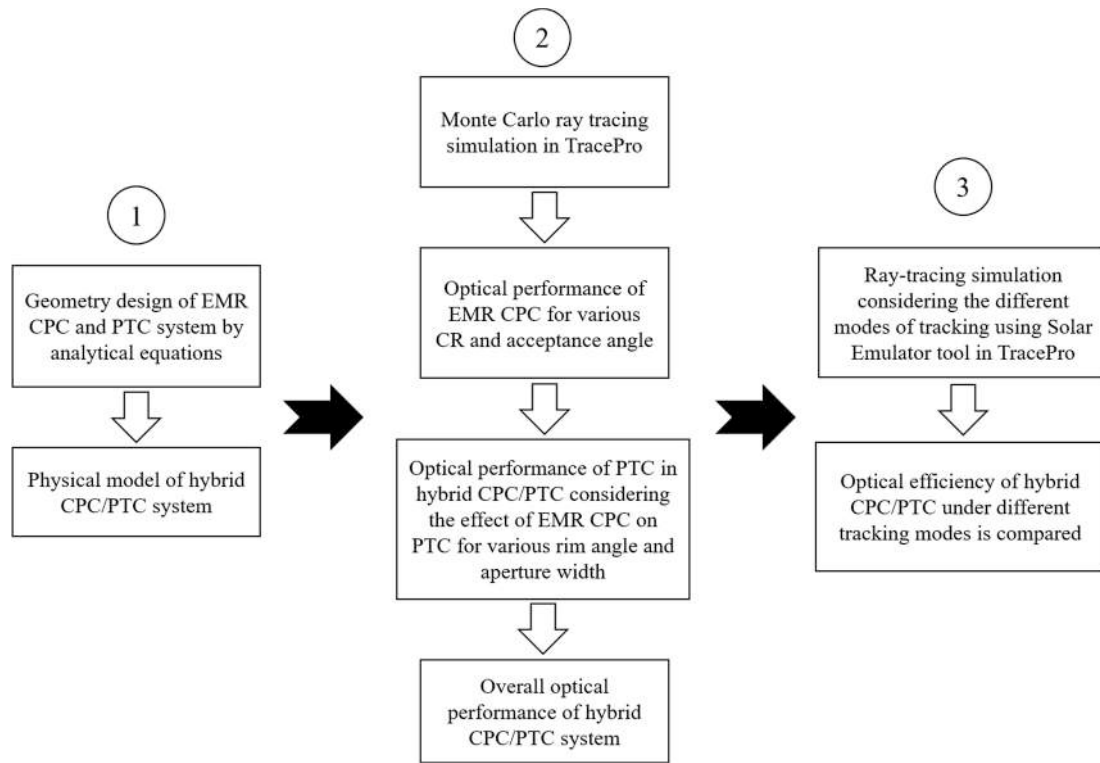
1

Geometry design of EMR CPC and PTC system by analytical equations

Physical model of hybrid CPC/PTC system

2

Monte Carlo ray tracing simulation in TracePro

Optical performance of EMR CPC for various CR and acceptance angle

Optical performance of PTC in hybrid CPC/PTC considering the effect of EMR CPC on PTC for various rim angle and aperture width

Overall optical performance of hybrid CPC/PTC system

3

Ray-tracing simulation considering the different modes of tracking using Solar Emulator tool in TracePro

Optical efficiency of hybrid CPC/PTC under different tracking modes is compared